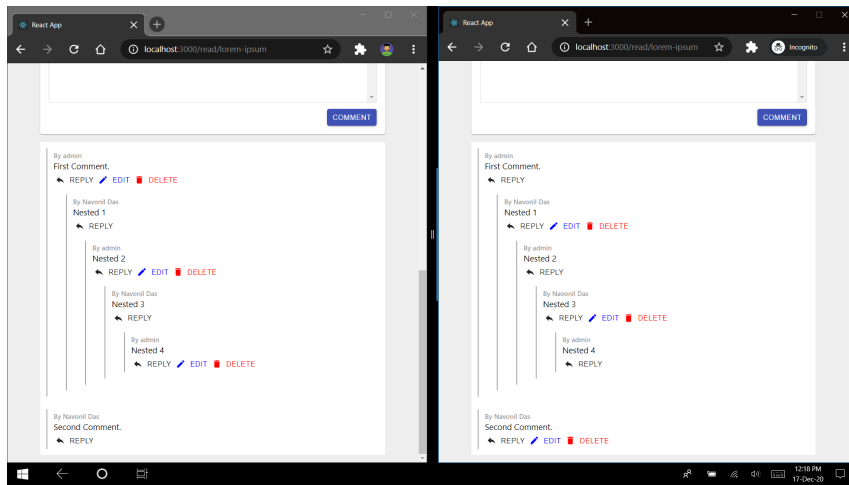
React App
localhost:3000/read/lorem-ipsum

COMMENT

By admin
First Comment.
REPLY EDIT DELETE

By Navonil Das
Nested 1
REPLY

By admin
Nested 2
REPLY EDIT DELETE

By Navonil Das
Nested 3
REPLY

By admin
Nested 4
REPLY EDIT DELETE

By Navonil Das
Second Comment.
REPLY

React App
localhost:3000/read/lorem-ipsum
Incognito

COMMENT

By admin
First Comment.
REPLY

By Navonil Das
Nested 1
REPLY EDIT DELETE

By admin
Nested 2
REPLY

By Navonil Das
Nested 3
REPLY EDIT DELETE

By admin
Nested 4
REPLY

By Navonil Das
Second Comment.
REPLY EDIT DELETE

12:18 PM
17-Dec-20